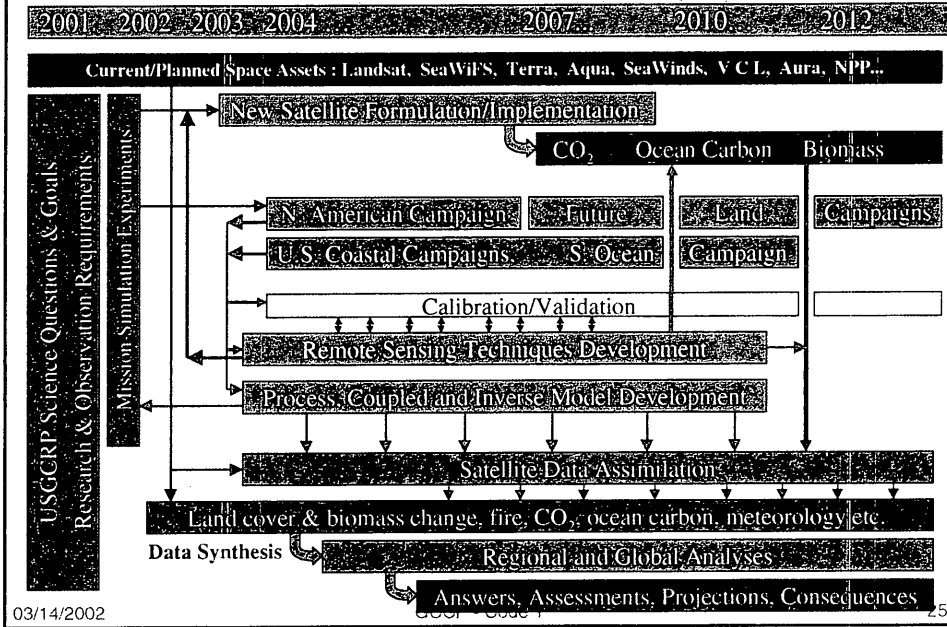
2001 2002 2003 2004 2007 2010 2012

Current/Planned Space Assets : Landsat, SeaWiFS, Terra, Aqua, SeaWinds, V C L, Aura, NPP...

USGCRP Science Questions & Goals
Research & Observation Requirements

Mission Simulation Experiments

New Satellite Formulation/Implementation

$CO_2$ Ocean Carbon Biomass

N. American Campaign

Future

Land

Campaigns

U.S. Coastal Campaigns,

S. Ocean

Campaign

Calibration/Validation

Remote Sensing Techniques Development

Process, Coupled and Inverse Model Development

Satellite Data Assimilation

Land cover & biomass change, fire, $CO_2$, ocean carbon, meteorology etc.

Data Synthesis

Regional and Global Analyses

Answers, Assessments, Projections, Consequences

03/14/2002

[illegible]

25